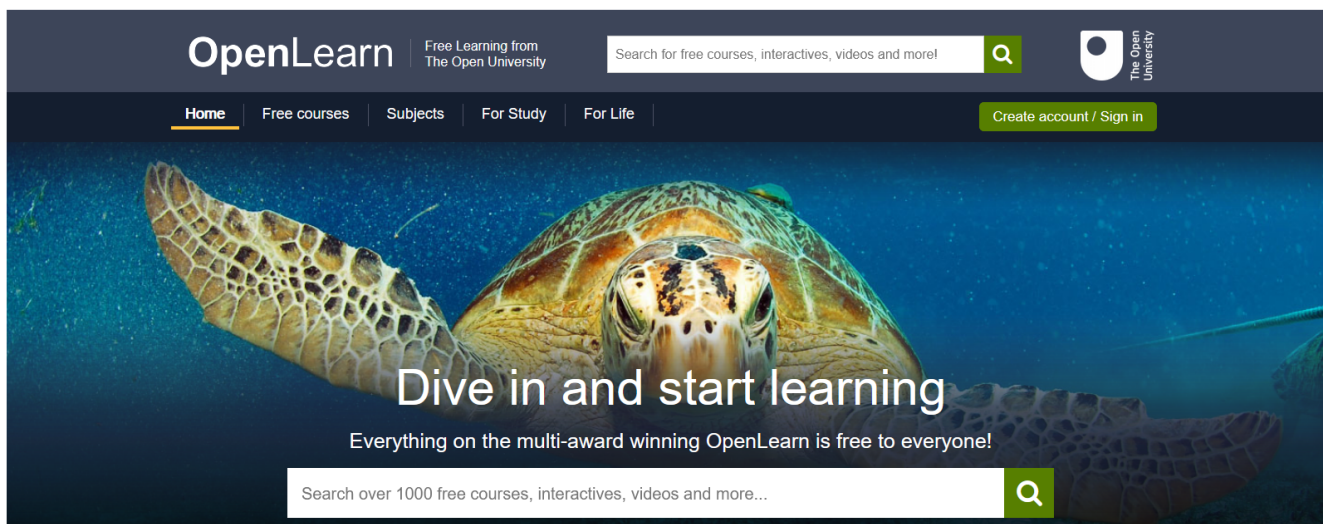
OpenLearn

Free Learning from The Open University

Search for free courses, interactives, videos and more!

The Open University

Home | Free courses | Subjects | For Study | For Life

Create account / Sign in

Dive in and start learning

Everything on the multi-award winning OpenLearn is free to everyone!

Search over 1000 free courses, interactives, videos and more...